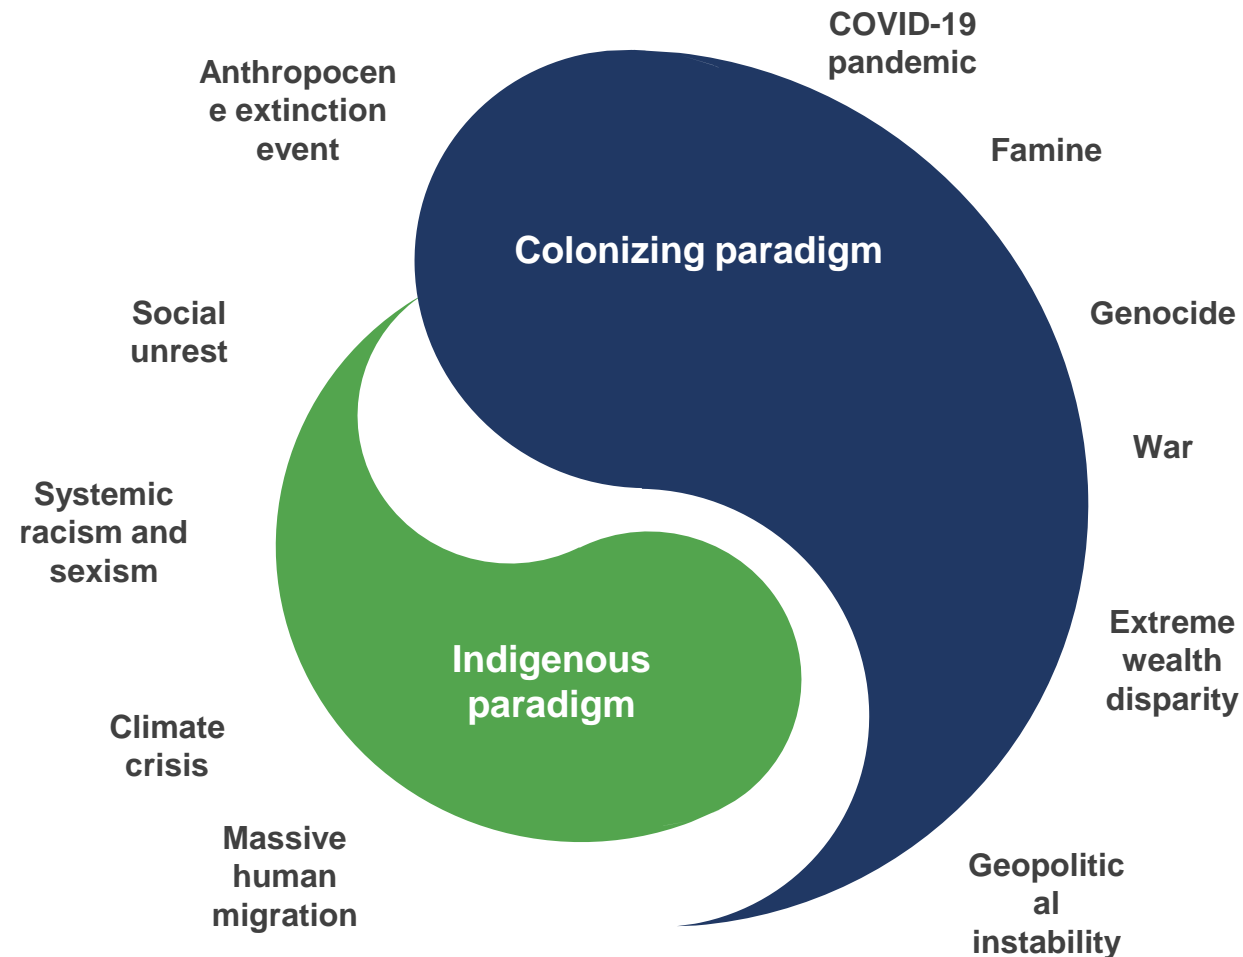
COVID-19 pandemic

Anthropocene extinction event

Famine

Colonizing paradigm

Genocide

Social unrest

War

Systemic racism and sexism

Extreme wealth disparity

Indigenous paradigm

Climate crisis

Massive human migration

Geopolitical instability